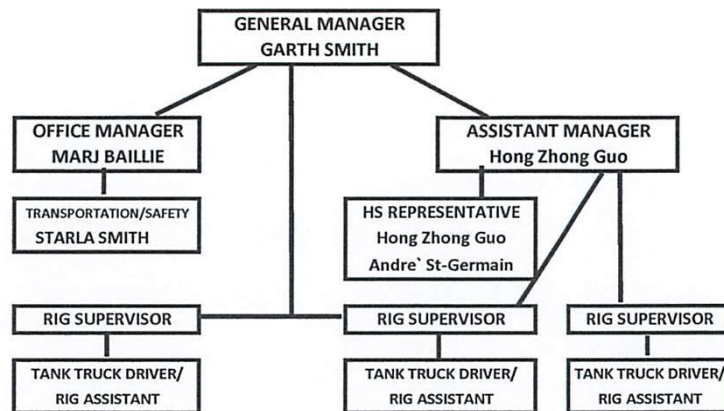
GENERAL MANAGER
GARTH SMITH

OFFICE MANAGER
MARJ BAILLIE

ASSISTANT MANAGER
Hong Zhong Guo

TRANSPORTATION/SAFETY
STARLA SMITH

HS REPRESENTATIVE
Hong Zhong Guo
Andre` St-Germain

RIG SUPERVISOR

RIG SUPERVISOR

RIG SUPERVISOR

TANK TRUCK DRIVER/
RIG ASSISTANT

TANK TRUCK DRIVER/
RIG ASSISTANT

TANK TRUCK DRIVER/
RIG ASSISTANT